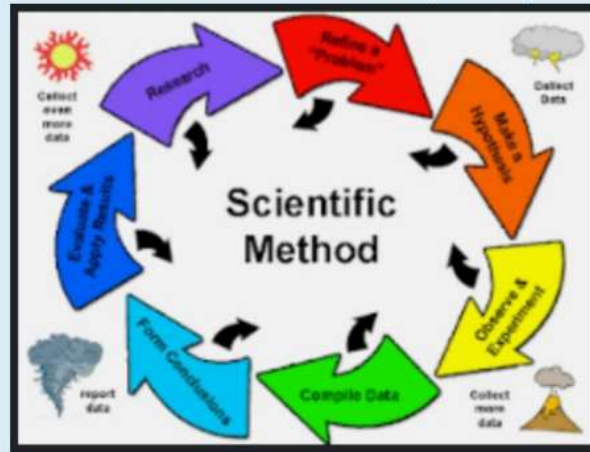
Research

Refine a "Problem"

Make a Hypothesis

Observe & Experiment

Compile Data

Form Conclusions

Evaluate & Apply Results

Scientific Method

Collect even more data

Collect Data

Collect more data

report data